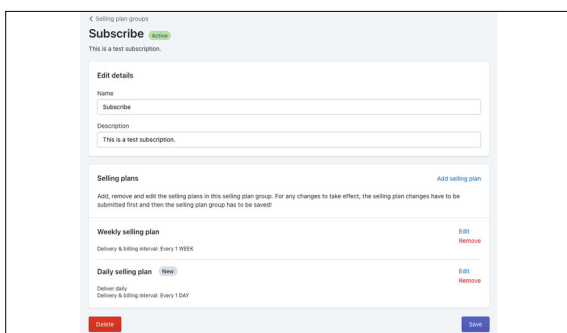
< Selling plan groups

Subscribe Active

This is a test subscription.

Edit details

Name

Subscribe

Description

This is a test subscription.

Selling plans

Add selling plan

Add, remove and edit the selling plans in this selling plan group. For any changes to take effect, the selling plan changes have to be submitted first and then the selling plan group has to be saved!

Weekly selling plan

Delivery & billing interval: Every 1 WEEK

Edit

Remove

Daily selling plan New

Deliver daily

Delivery & billing interval: Every 1 DAY

Edit

Remove

Delete

Save